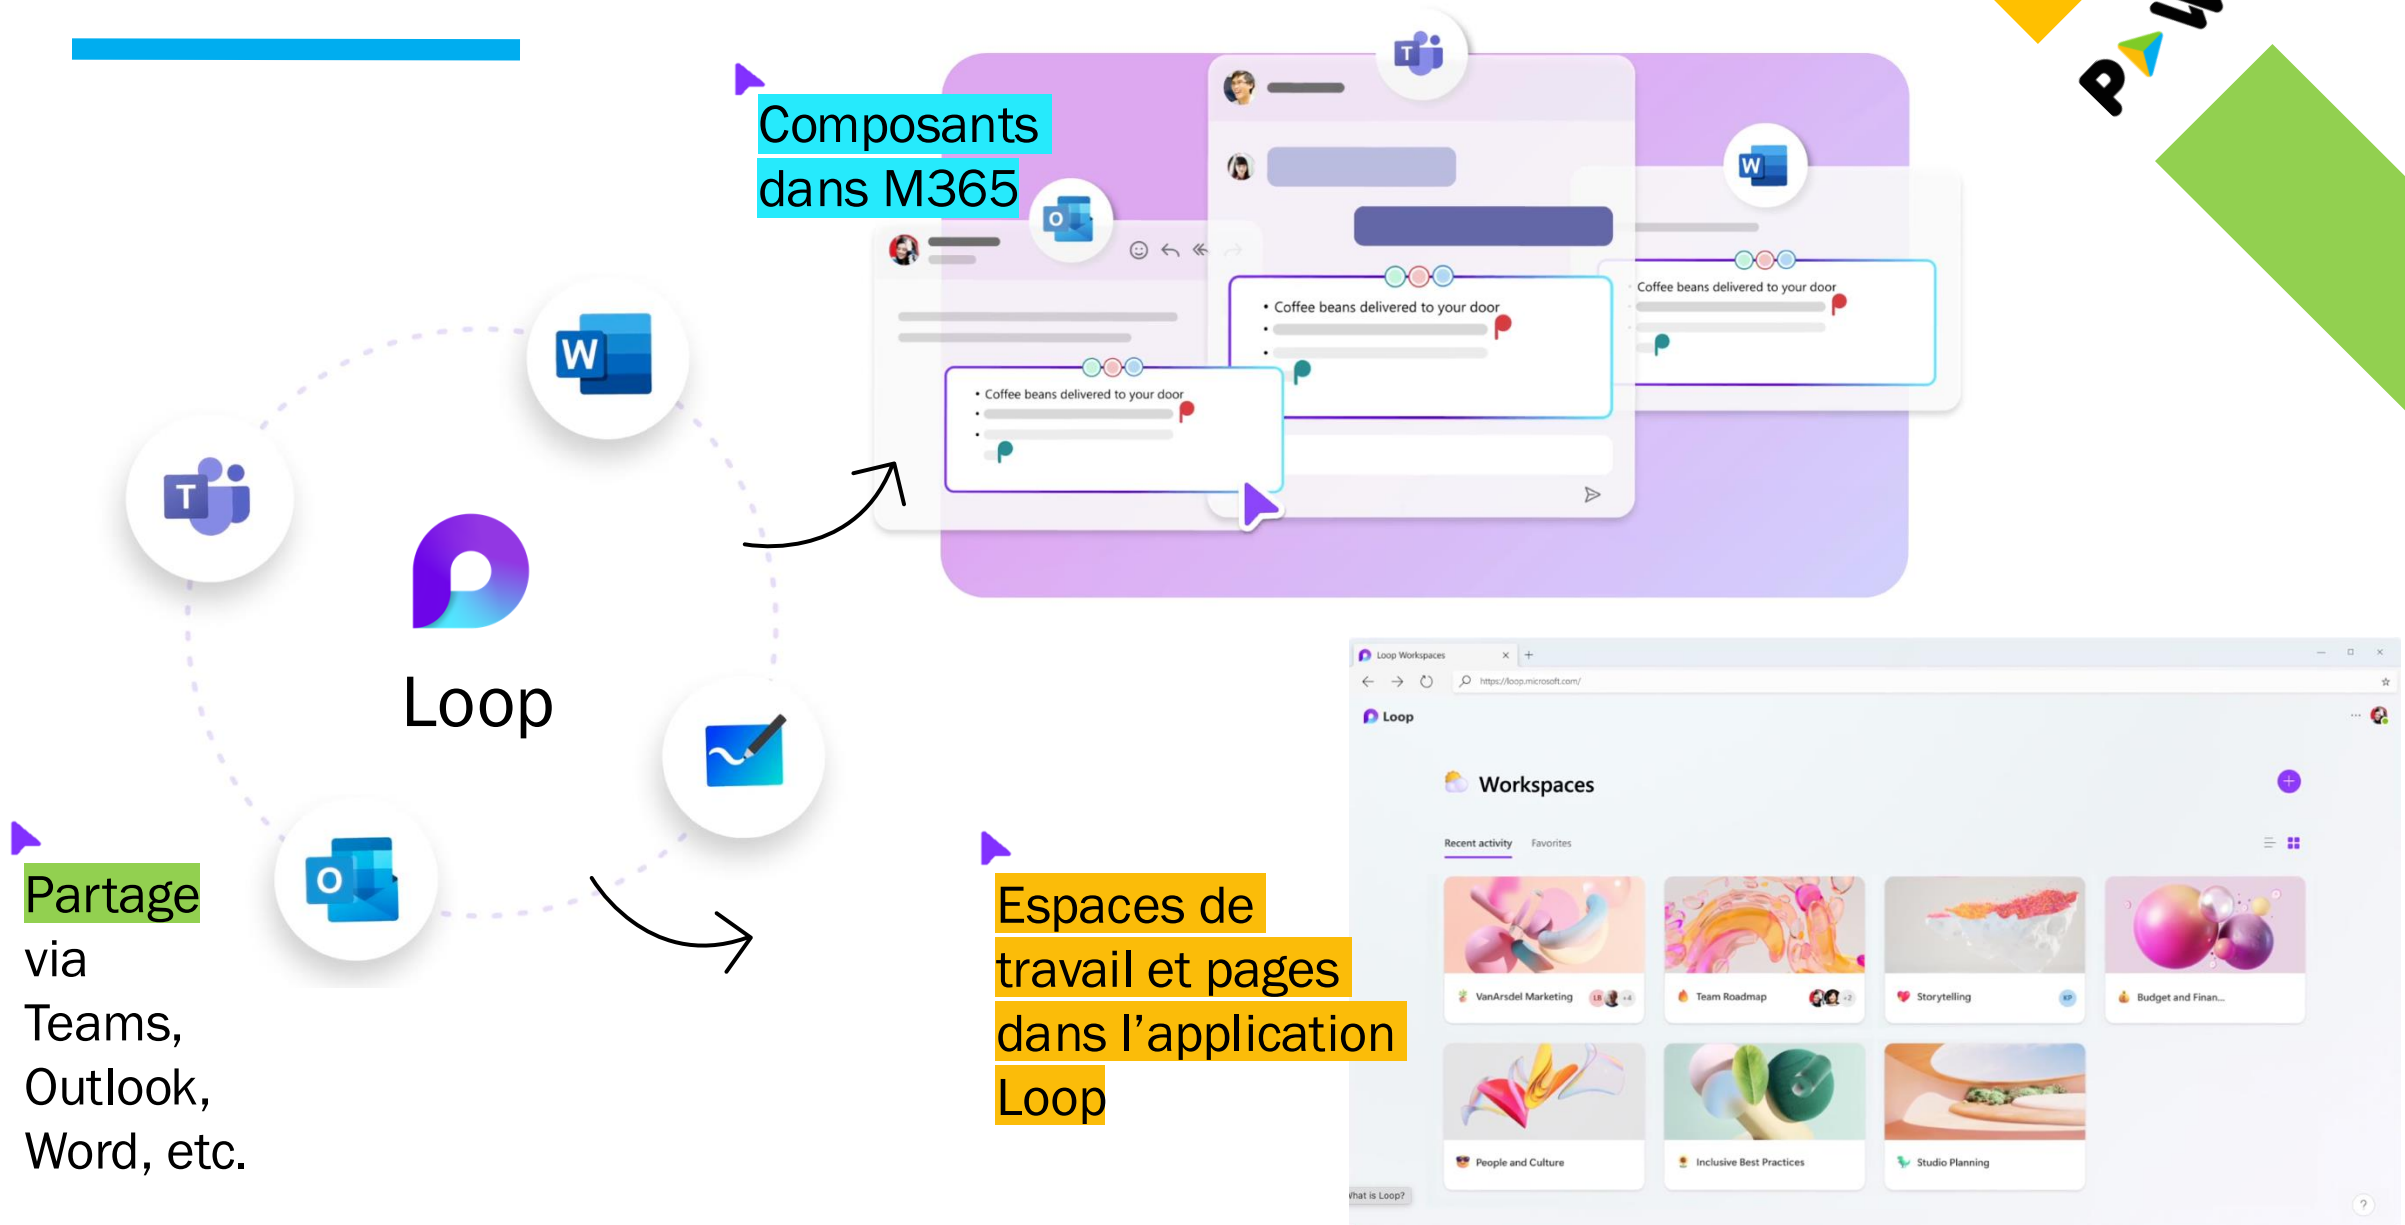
Composants dans M365

Coffee beans delivered to your door

Coffee beans delivered to your door

Coffee beans delivered to your door

Loop

Partage via Teams, Outlook, Word, etc.

Espaces de travail et pages dans l’application Loop

Loop Workspaces
https://loop.microsoft.com/
Loop
Workspaces
Recent activity Favorites
VanArsdel Marketing
Team Roadmap
Storytelling
Budget and Finan...
People and Culture
Inclusive Best Practices
Studio Planning
What is Loop?